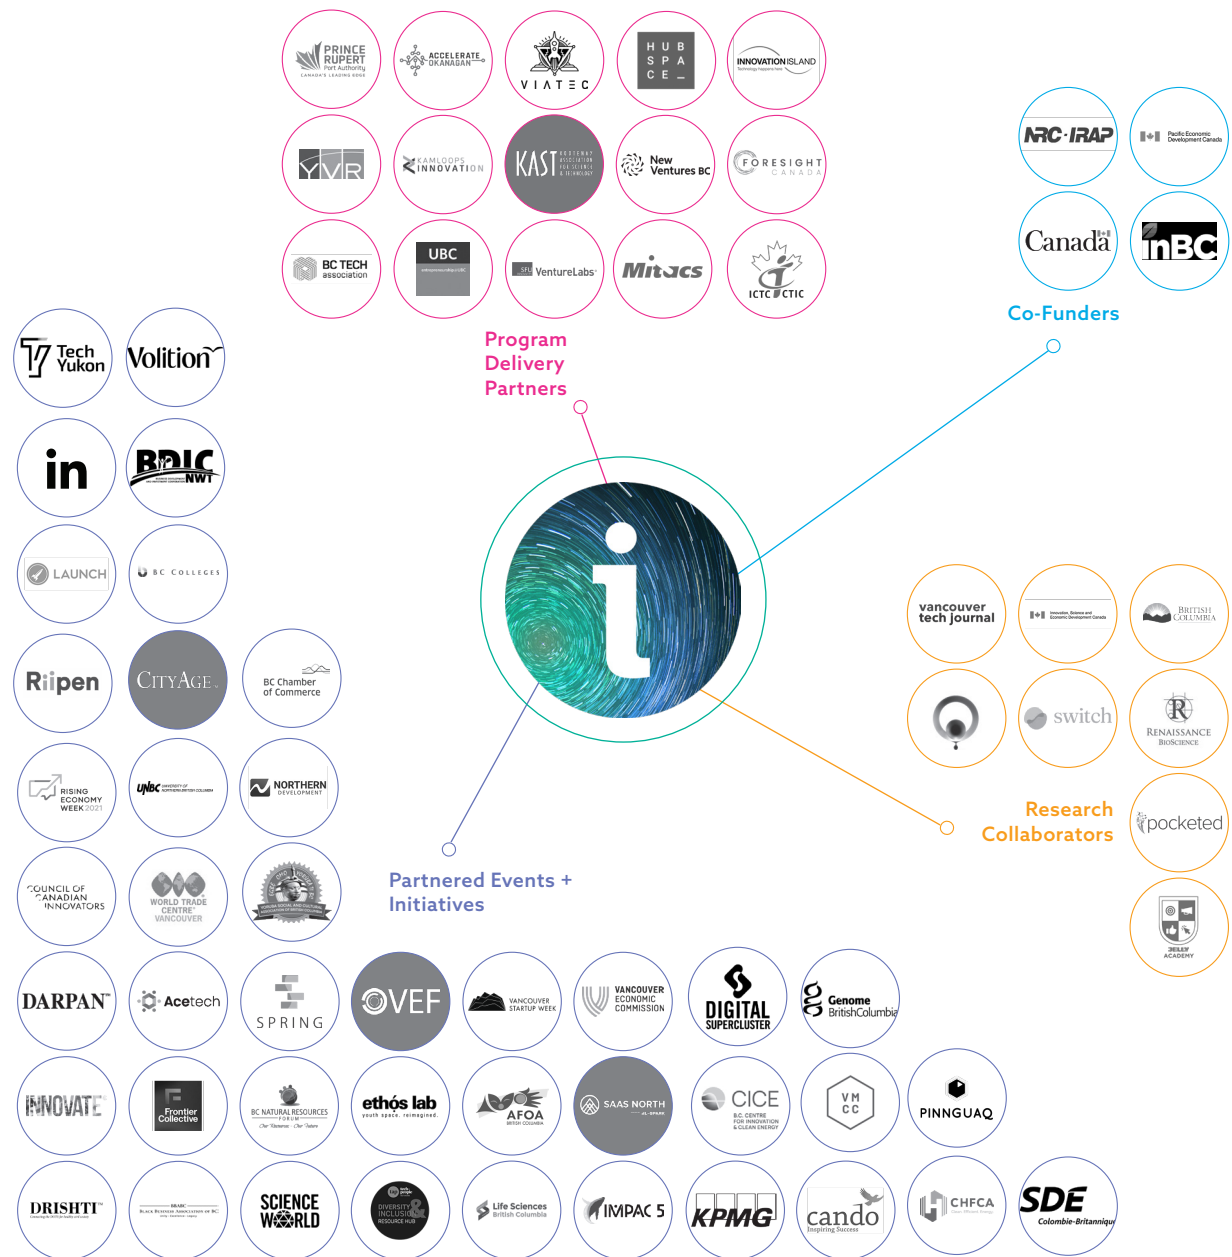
PRINCE RUPERT Port Authority CANADA'S LEADING EDGE

ACCELERATE OKANAGAN

VIATEC

HUB SPACE

INNOVATION ISLAND

YVR

KAMLOOPS INNOVATION

KAST

New Ventures BC

FORESIGHT CANADA

BC TECH association

UBC

SFU VentureLabs

Mitacs

ICTC CTIC

Program Delivery Partners

NRC·IRAP

Pacific Economic Development Canada

Canada

inBC

Co-Funders

Tech Yukon

Volition

in

BDIC NWT

LAUNCH

BC Colleges

Riipen

CityAge

BC Chamber of Commerce

RISING ECONOMY WEEK 2021

UNBC

NORTHERN DEVELOPMENT

COUNCIL OF CANADIAN INNOVATORS

WORLD TRADE CENTRE VANCOUVER

Partnered Events + Initiatives

vancouver tech journal

Innovation, Science and Economic Development Canada

British Columbia

switch

Renaissance BioScience

Research Collaborators

pocketed

Jelly Academy

DARPAN

Acetech

SPRING

VEF

VANCOUVER STARTUP WEEK

VANCOUVER ECONOMIC COMMISSION

DIGITAL SUPERCLUSTER

Genome BritishColumbia

INNOVATE

Frontier Collective

BC NATURAL RESOURCES FORUM

ethós lab youth space. reimagined.

AFOA BRITISH COLUMBIA

SAAS NORTH

CICE B.C. CENTRE FOR INNOVATION & CLEAN ENERGY

VM CC

PINNGUAQ

DRISHTI

BBABC Black Business Association of BC

SCIENCE WORLD

DIVERSITY & INCLUSION RESOURCE HUB

Life Sciences British Columbia

IMPAC 5

KPMG

cando Inspiring Success

CHFCA

SDE Colombie-Britannique